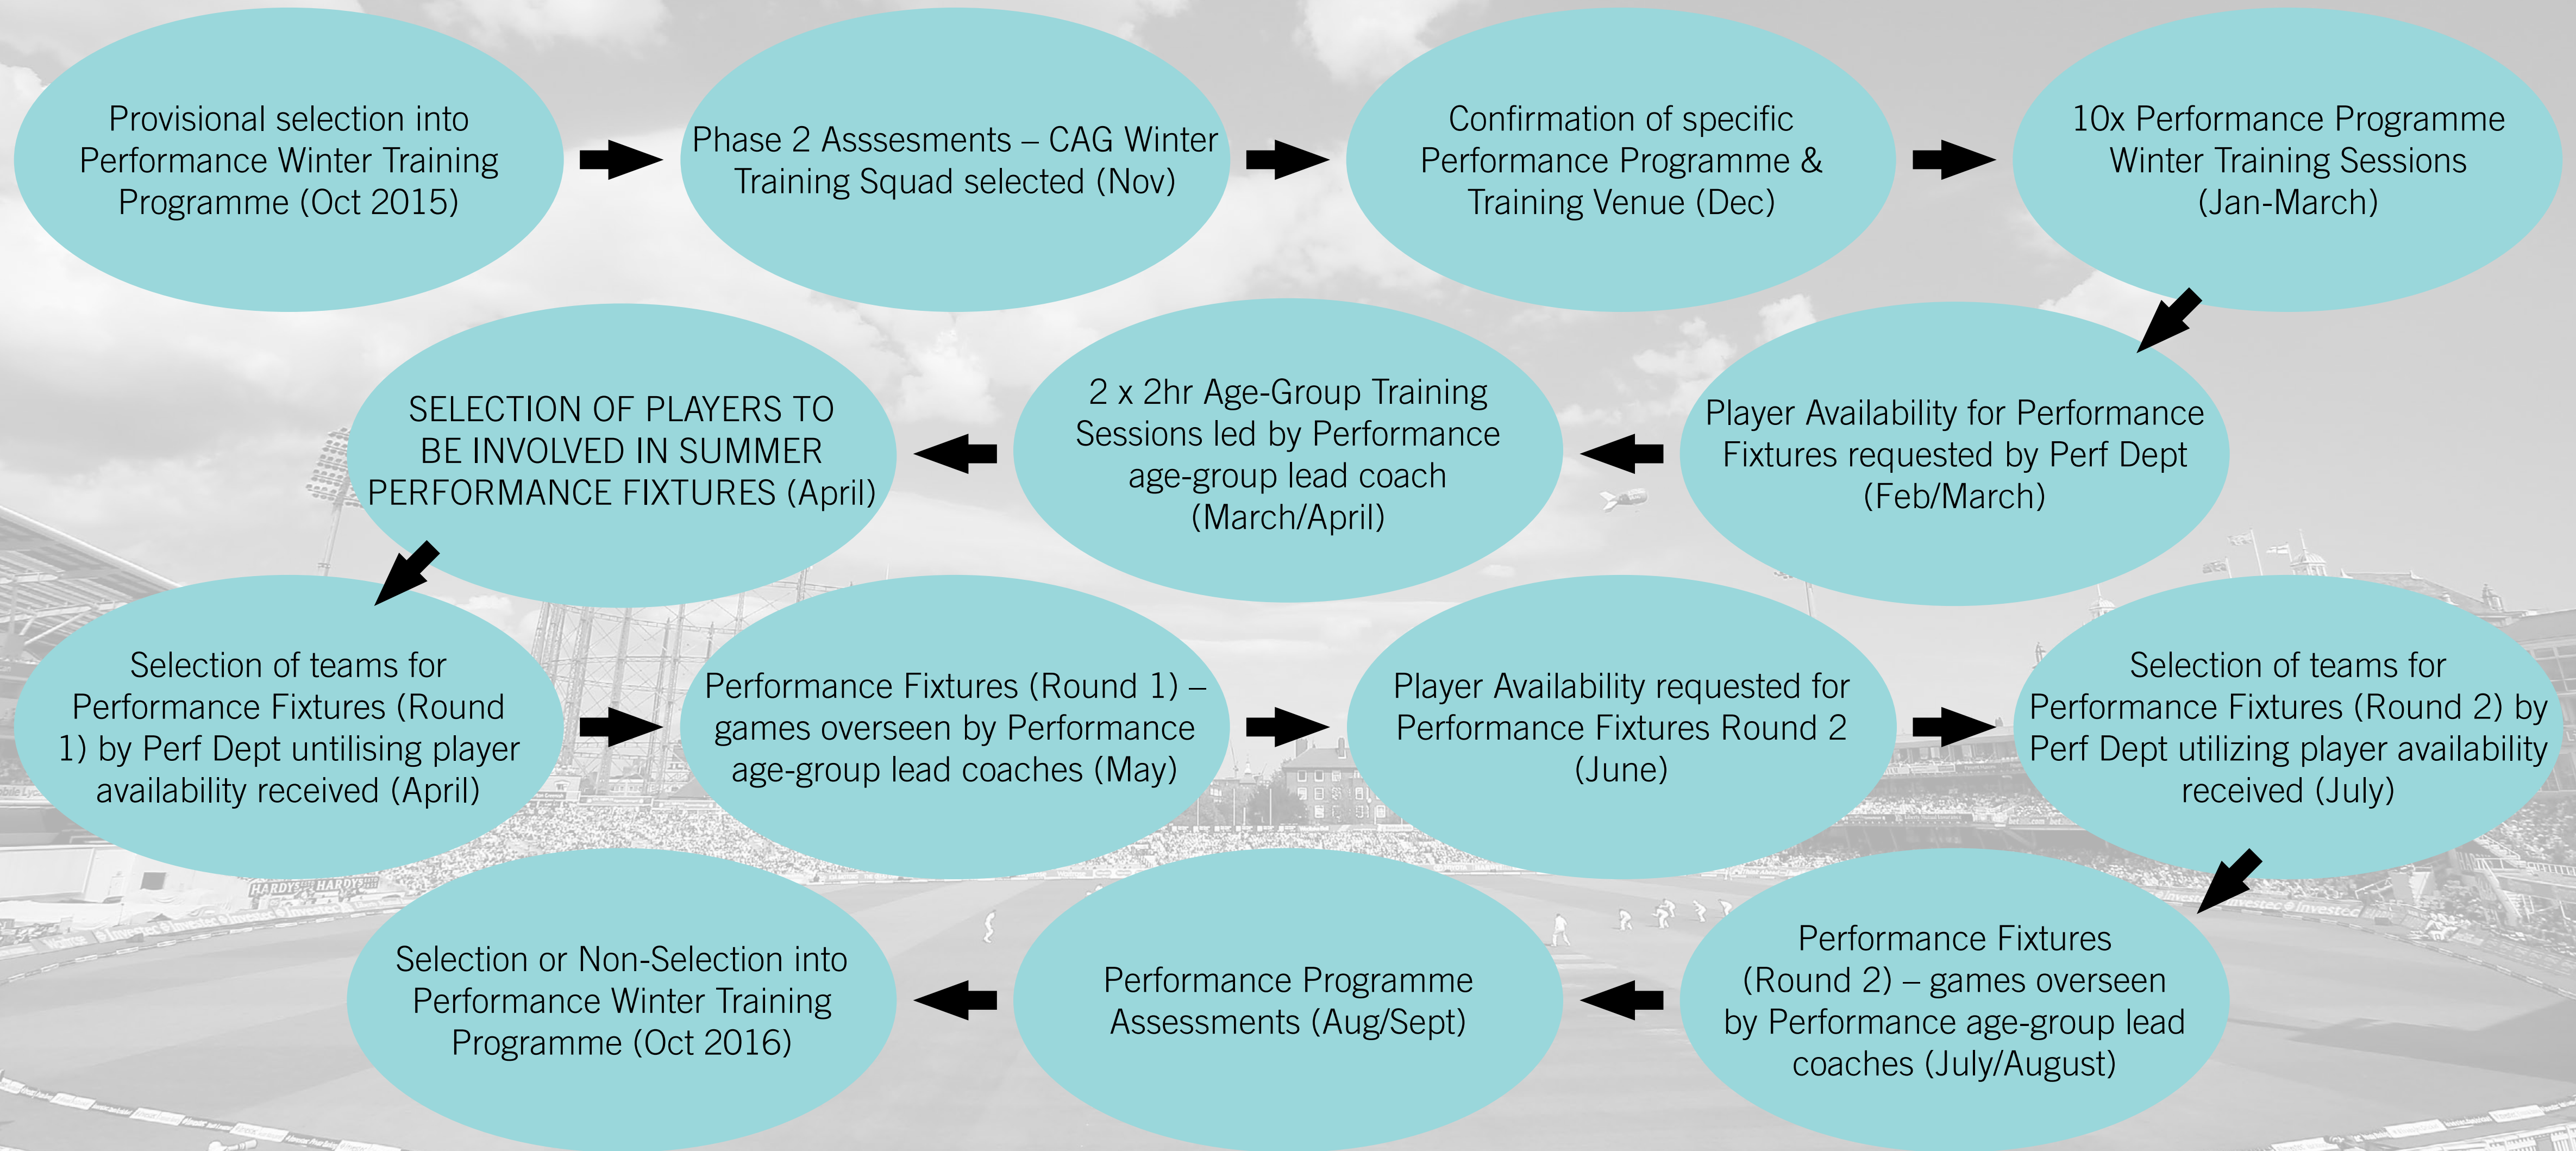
Provisional selection into Performance Winter Training Programme (Oct 2015)

Phase 2 Asssesments – CAG Winter Training Squad selected (Nov)

Confirmation of specific Performance Programme & Training Venue (Dec)

10x Performance Programme Winter Training Sessions (Jan-March)

Player Availability for Performance Fixtures requested by Perf Dept (Feb/March)

2 x 2hr Age-Group Training Sessions led by Performance age-group lead coach (March/April)

SELECTION OF PLAYERS TO BE INVOLVED IN SUMMER PERFORMANCE FIXTURES (April)

Selection of teams for Performance Fixtures (Round 1) by Perf Dept untilising player availability received (April)

Performance Fixtures (Round 1) – games overseen by Performance age-group lead coaches (May)

Player Availability requested for Performance Fixtures Round 2 (June)

Selection of teams for Performance Fixtures (Round 2) by Perf Dept utilizing player availability received (July)

Performance Fixtures (Round 2) – games overseen by Performance age-group lead coaches (July/August)

Performance Programme Assessments (Aug/Sept)

Selection or Non-Selection into Performance Winter Training Programme (Oct 2016)